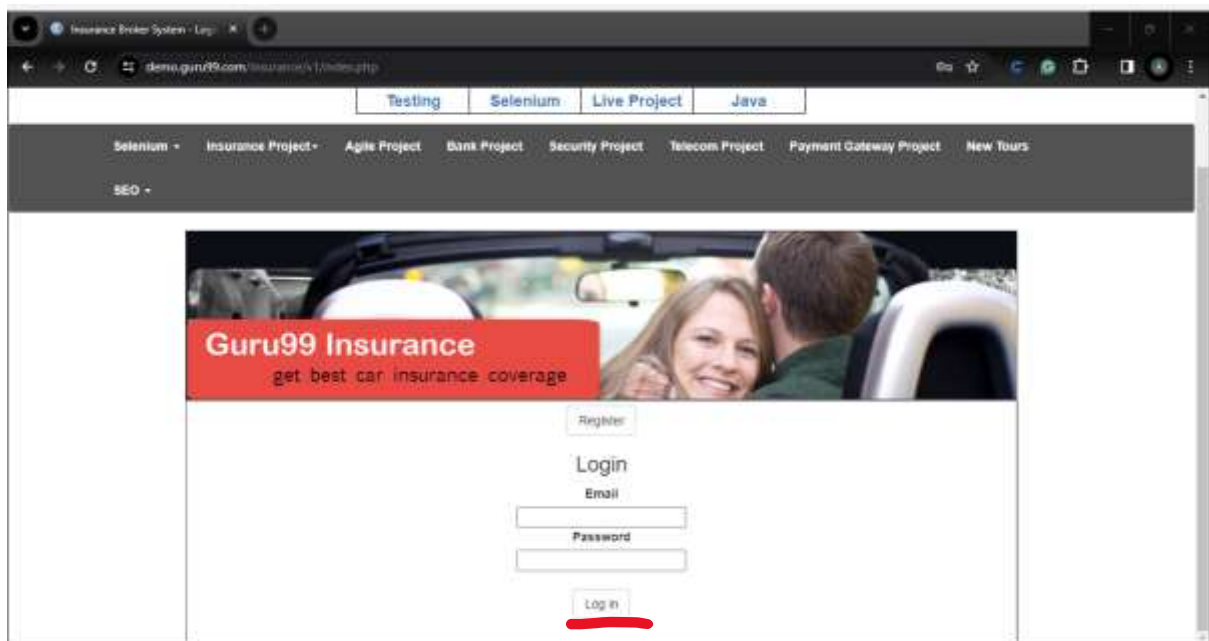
Insurance Broker System - Log ×

demo.guru99.com/insurance/v1/index.php

Testing | Selenium | Live Project | Java

Selenium ▾ Insurance Project ▾ Agile Project Bank Project Security Project Telecom Project Payment Gateway Project New Tours

SEO ▾

Guru99 Insurance
get best car insurance coverage

Register

Login

Email

Password

Log in